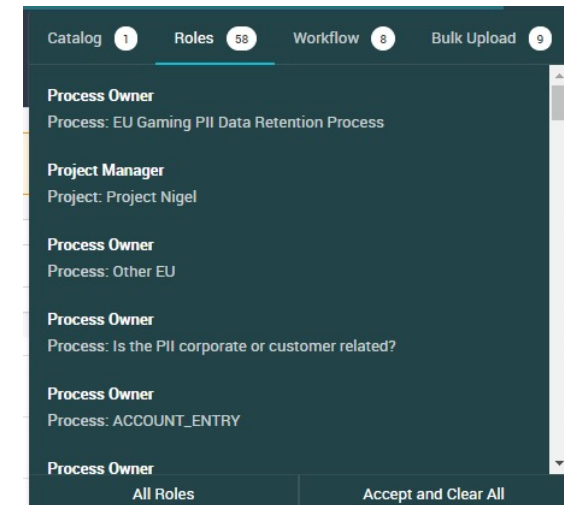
Catalog 1 Roles 58 Workflow 8 Bulk Upload 9

Process Owner
Process: EU Gaming PII Data Retention Process

Project Manager
Project: Project Nigel

Process Owner
Process: Other EU

Process Owner
Process: Is the PII corporate or customer related?

Process Owner
Process: ACCOUNT_ENTRY

Process Owner

All Roles

Accept and Clear All